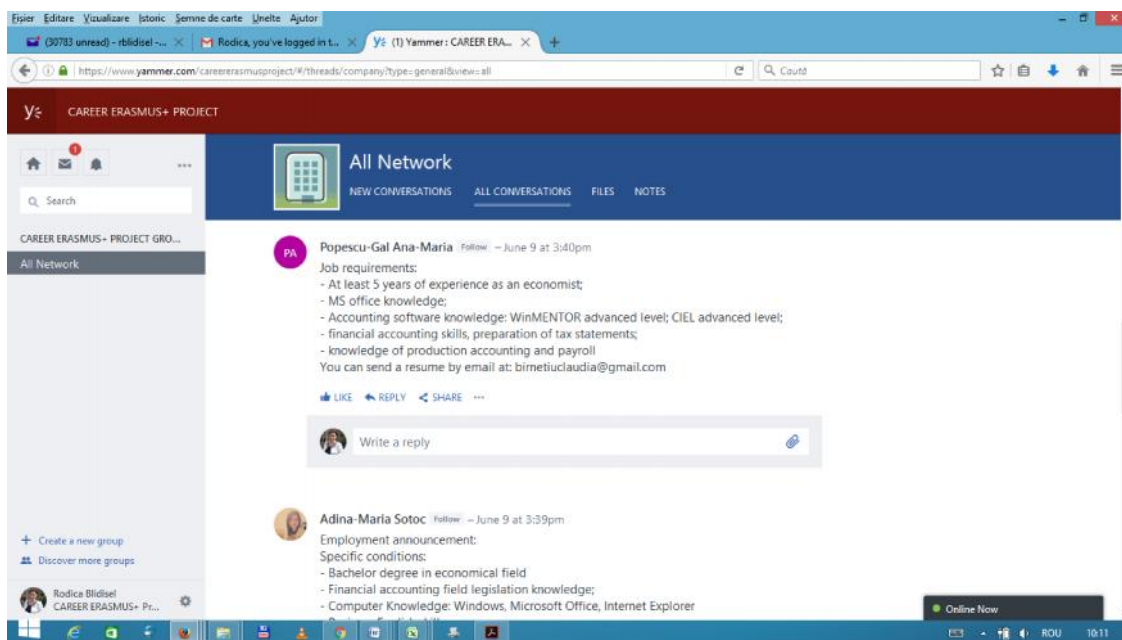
Fișier Editare Vizualizare Istoric Semne de carte Unelte Ajutor

(30783 unread) - rblidisel -... × | Rodica, you've logged in t... × | (1) Yammer: CAREER ERA... × | +

https://www.yammer.com/careererasmusproject/#/threads/company?type=general&view=all

Caută

CAREER ERASMUS+ PROJECT

1

Search

CAREER ERASMUS+ PROJECT GRO...

All Network

All Network

NEW CONVERSATIONS ALL CONVERSATIONS FILES NOTES

PA

Popescu-Gal Ana-Maria Follow – June 9 at 3:40pm

Job requirements:
- At least 5 years of experience as an economist;
- MS office knowledge;
- Accounting software knowledge: WinMENTOR advanced level; CIEL advanced level;
- financial accounting skills, preparation of tax statements;
- knowledge of production accounting and payroll
You can send a resume by email at: birnetiuclaudia@gmail.com

LIKE REPLY SHARE ···

Write a reply

Adina-Maria Sotoc Follow – June 9 at 3:39pm

Employment announcement:
Specific conditions:
- Bachelor degree in economical field
- Financial accounting field legislation knowledge;
- Computer Knowledge: Windows, Microsoft Office, Internet Explorer

+ Create a new group
Discover more groups

Rodica Blidisel
CAREER ERASMUS+ Pr...

Online Now

ROU 10:11